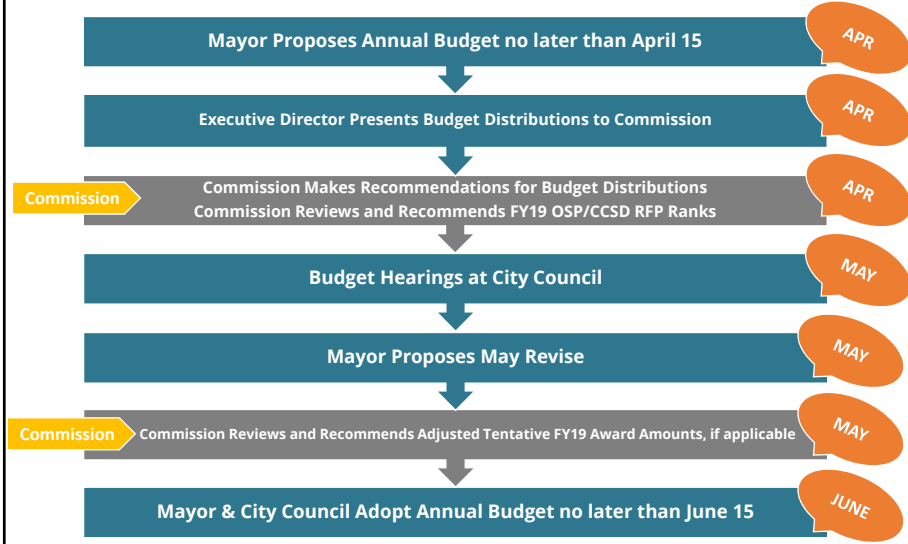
Mayor Proposes Annual Budget no later than April 15

APR

Executive Director Presents Budget Distributions to Commission

APR

Commission

Commission Makes Recommendations for Budget Distributions
Commission Reviews and Recommends FY19 OSP/CCSD RFP Ranks

APR

Budget Hearings at City Council

MAY

Mayor Proposes May Revise

MAY

Commission

Commission Reviews and Recommends Adjusted Tentative FY19 Award Amounts, if applicable

MAY

Mayor & City Council Adopt Annual Budget no later than June 15

JUNE